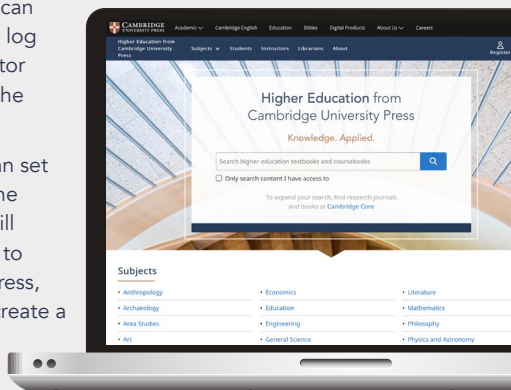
can
log
tor
he

an set
he
ill
to
ress,
reate a

CAMBRIDGE UNIVERSITY PRESS Academic Cambridge English Education Bibles Digital Products About Us Careers

Higher Education from Cambridge University Press Subjects Students Instructors Librarians About Register

Higher Education from Cambridge University Press

Knowledge. Applied.

Search higher education textbooks and coursebooks

Only search content I have access to

To expand your search, find research journals and books at Cambridge Core

Subjects

• Anthropology
• Archaeology
• Area Studies
• Art

• Economics
• Education
• Engineering
• General Science

• Literature
• Mathematics
• Philosophy
• Physics and Astronomy